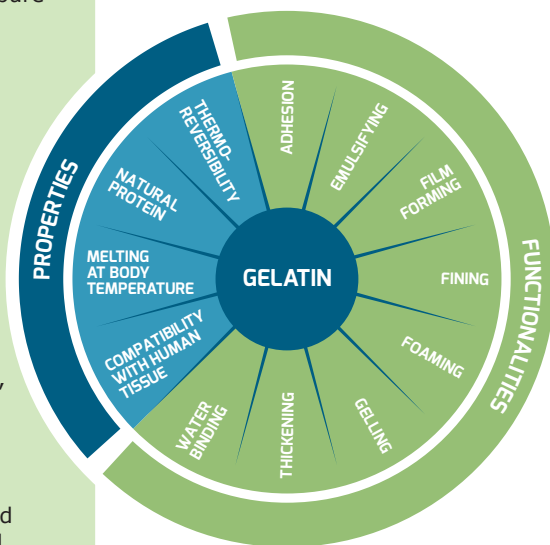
are

y

d

PROPERTIES

THERMO-REVERSIBILITY

NATURAL PROTEIN

MELTING AT BODY TEMPERATURE

COMPATIBILITY WITH HUMAN TISSUE

GELATIN

FUNCTIONALITIES

ADHESION

EMULSIFYING

FILM FORMING

FINING

FOAMING

GELLING

THICKENING

WATER BINDING